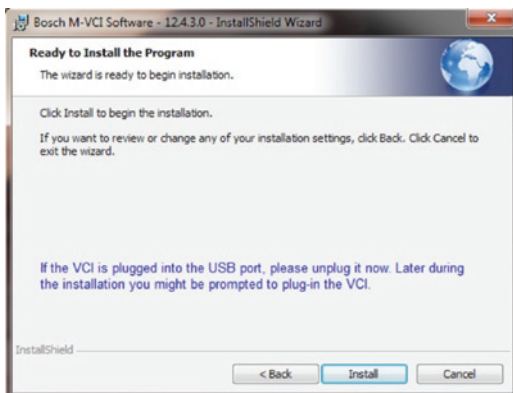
Bosch M-VCI Software - 12.4.3.0 - InstallShield Wizard

Ready to Install the Program

The wizard is ready to begin installation.

Click Install to begin the installation.

If you want to review or change any of your installation settings, click Back. Click Cancel to exit the wizard.

If the VCI is plugged into the USB port, please unplug it now. Later during the installation you might be prompted to plug-in the VCI.

InstallShield

< Back

Install

Cancel